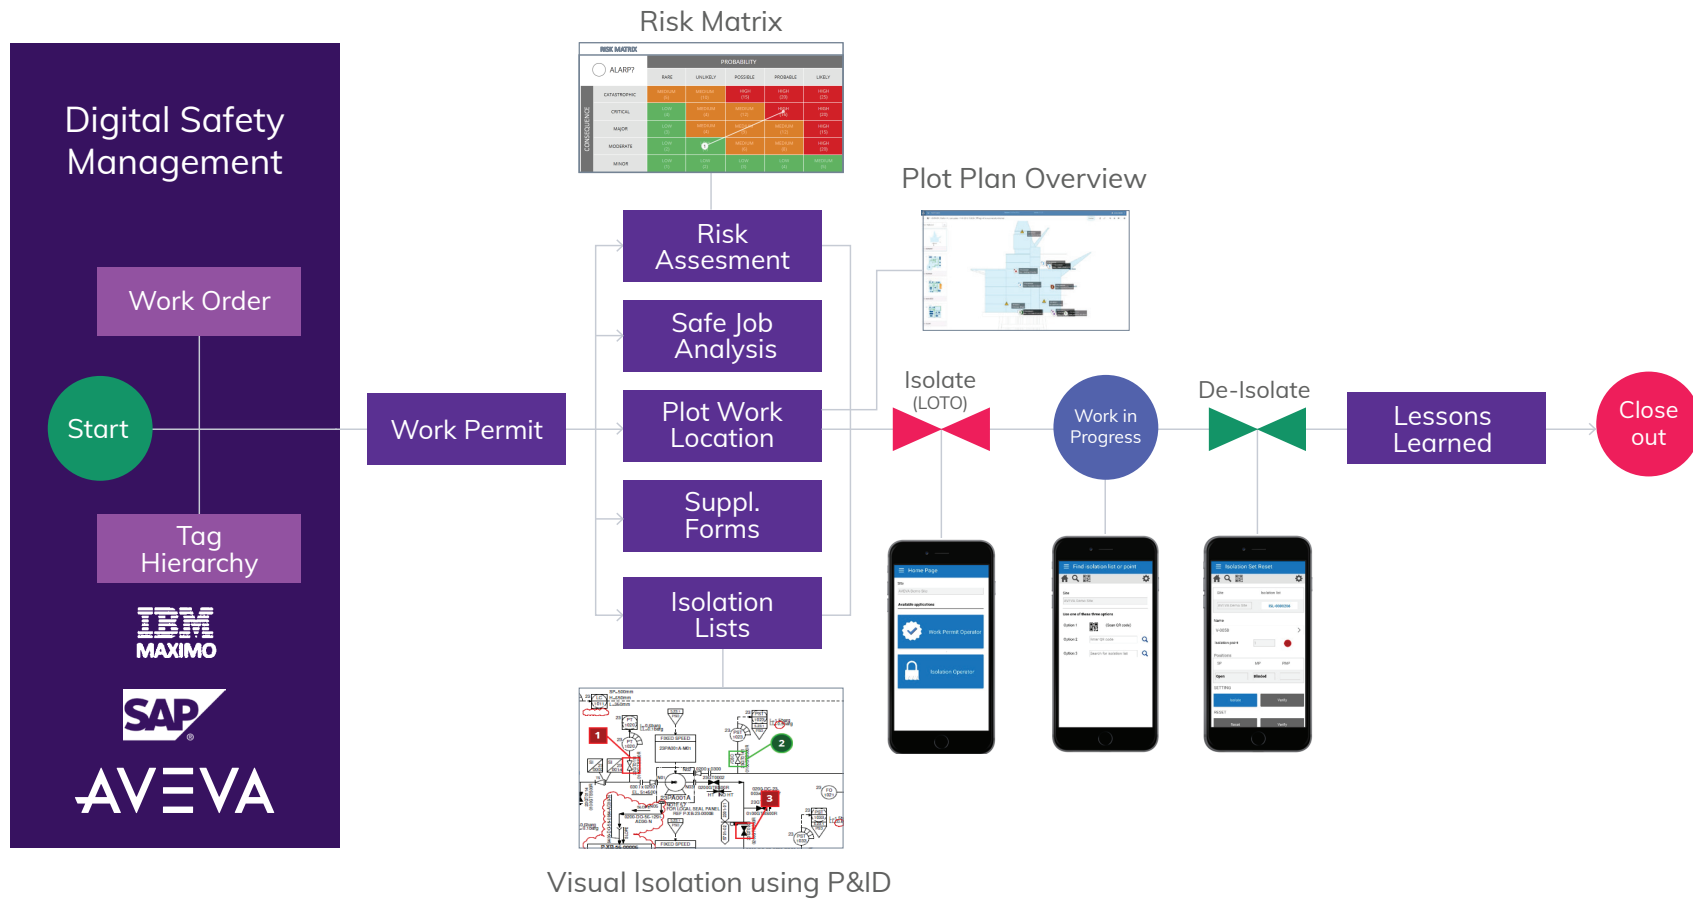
Digital Safety Management

Work Order

Start

Tag Hierarchy

IBM MAXIMO

SAP

AVEVA

Work Permit

Risk Matrix

Risk Assesment

Safe Job Analysis

Plot Work Location

Suppl. Forms

Isolation Lists

Plot Plan Overview

Isolate (LOTO)

Work in Progress

De-Isolate

Lessons Learned

Close out

Visual Isolation using P&ID